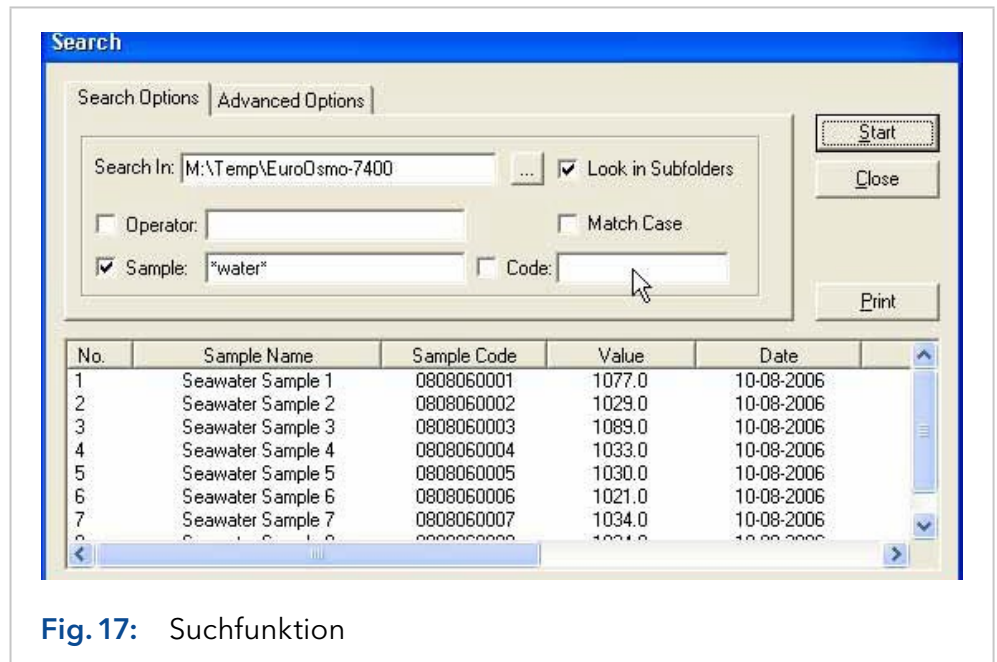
Search

Search Options | Advanced Options

Search In: M:\Temp\EuroOsmo-7400 ... Look in Subfolders

Operator:

Match Case

Sample: *water*

Code:

Start

Close

Print

| No. | Sample Name | Sample Code | Value | Date |
|---|---|---|---|---|
| 1 | Seawater Sample 1 | 0808060001 | 1077.0 | 10-08-2006 |
| 2 | Seawater Sample 2 | 0808060002 | 1029.0 | 10-08-2006 |
| 3 | Seawater Sample 3 | 0808060003 | 1089.0 | 10-08-2006 |
| 4 | Seawater Sample 4 | 0808060004 | 1033.0 | 10-08-2006 |
| 5 | Seawater Sample 5 | 0808060005 | 1030.0 | 10-08-2006 |
| 6 | Seawater Sample 6 | 0808060006 | 1021.0 | 10-08-2006 |
| 7 | Seawater Sample 7 | 0808060007 | 1034.0 | 10-08-2006 |
| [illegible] | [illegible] | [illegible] | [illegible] | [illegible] |

Fig. 17: Suchfunktion